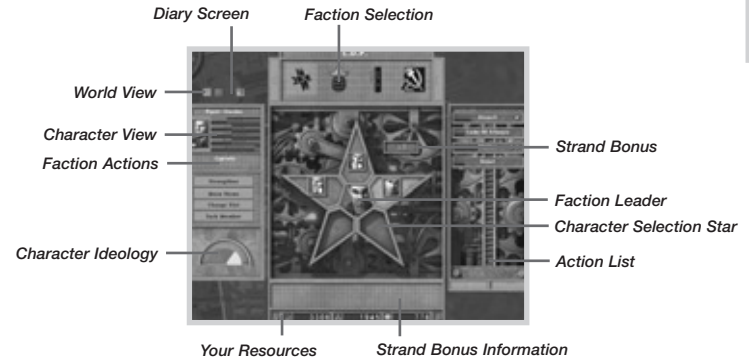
Diary Screen

Faction Selection

World View

Character View

Faction Actions

Character Ideology

Strand Bonus

Faction Leader

Character Selection Star

Action List

Your Resources

Strand Bonus Information